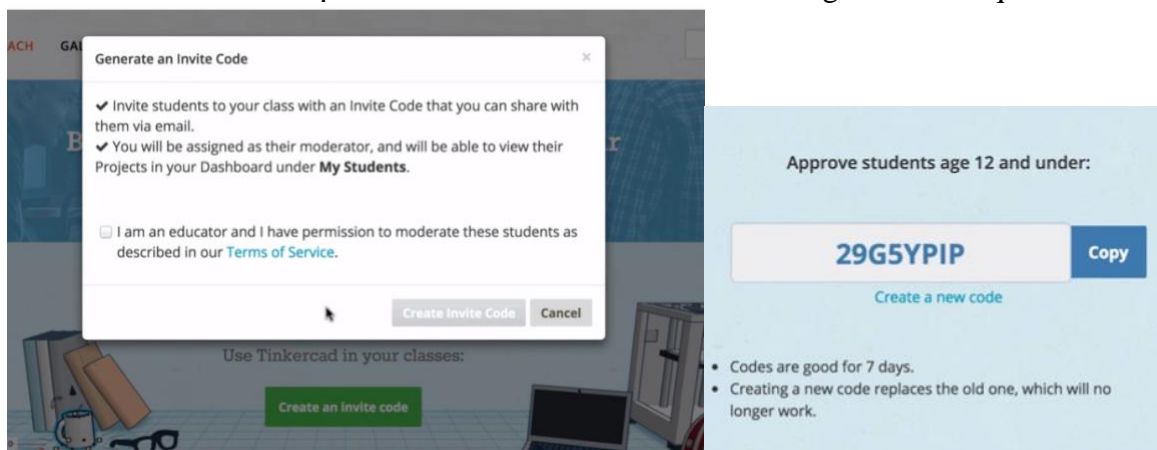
ACH GA

Generate an Invite Code

×

✔ Invite students to your class with an Invite Code that you can share with them via email.
✔ You will be assigned as their moderator, and will be able to view their Projects in your Dashboard under **My Students**.

I am an educator and I have permission to moderate these students as described in our Terms of Service.

Create Invite Code Cancel

Use Tinkercad in your classes:

Create an invite code

Approve students age 12 and under:

29G5YPIP Copy

Create a new code

• Codes are good for 7 days.
• Creating a new code replaces the old one, which will no longer work.